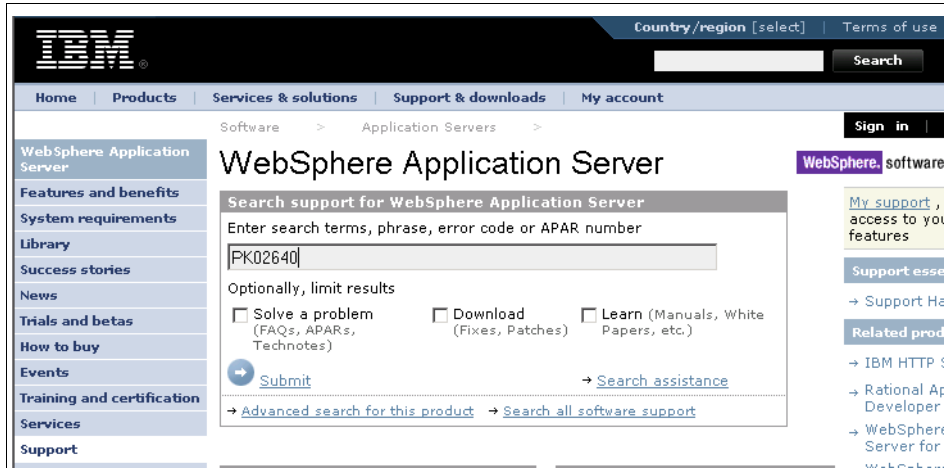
IBM

Country/region [select] | Terms of use

Search

Home | Products | Services & solutions | Support & downloads | My account

Software > Application Servers >

Sign in |

WebSphere Application Server

Features and benefits

System requirements

Library

Success stories

News

Trials and betas

How to buy

Events

Training and certification

Services

Support

WebSphere Application Server

WebSphere. software

Search support for WebSphere Application Server

Enter search terms, phrase, error code or APAR number

PK02640

Optionally, limit results

Solve a problem (FAQs, APARs, Technotes)

Download (Fixes, Patches)

Learn (Manuals, White Papers, etc.)

Submit

→ Search assistance

→ Advanced search for this product → Search all software support

My support , access to you features

Support esse

→ Support Ha

Related prod

→ IBM HTTP S

→ Rational Ap Developer

→ WebSphere Server for

WebSphere